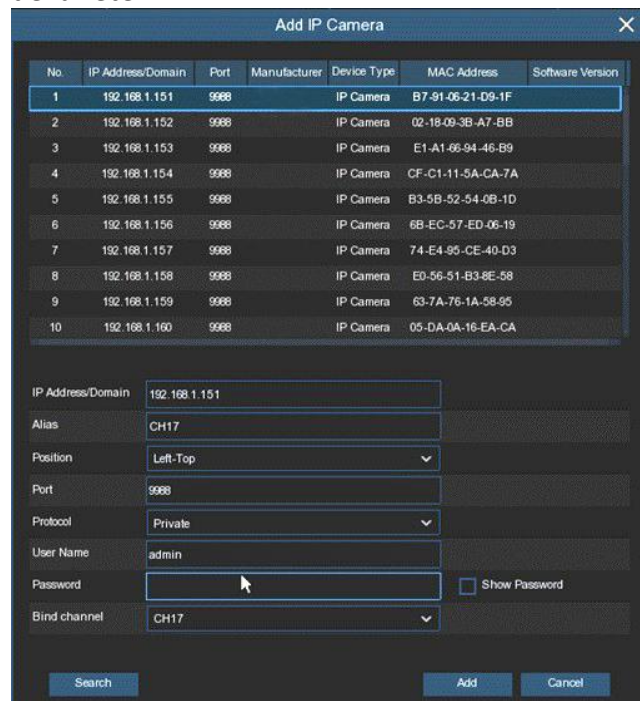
Add IP Camera

| No. | IP Address/Domain | Port | Manufacturer | Device Type | MAC Address | Software Version |
|---|---|---|---|---|---|---|
| 1 | 192.168.1.151 | 9988 | | IP Camera | B7-91-06-21-D9-1F | |
| 2 | 192.168.1.152 | 9988 | | IP Camera | 02-18-09-3B-A7-BB | |
| 3 | 192.168.1.153 | 9988 | | IP Camera | E1-A1-66-94-46-B9 | |
| 4 | 192.168.1.154 | 9988 | | IP Camera | CF-C1-11-5A-CA-7A | |
| 5 | 192.168.1.155 | 9988 | | IP Camera | B3-5B-52-54-0B-1D | |
| 6 | 192.168.1.156 | 9988 | | IP Camera | 6B-EC-57-ED-06-19 | |
| 7 | 192.168.1.157 | 9988 | | IP Camera | 74-E4-95-CE-40-D3 | |
| 8 | 192.168.1.158 | 9988 | | IP Camera | E0-56-51-B3-8E-58 | |
| 9 | 192.168.1.159 | 9988 | | IP Camera | 63-7A-76-1A-58-95 | |
| 10 | 192.168.1.160 | 9988 | | IP Camera | 05-DA-0A-16-EA-CA | |

IP Address/Domain 192.168.1.151
Alias CH17
Position Left-Top
Port 9988
Protocol Private
User Name admin
Password
Show Password
Bind channel CH17

Search
Add
Cancel